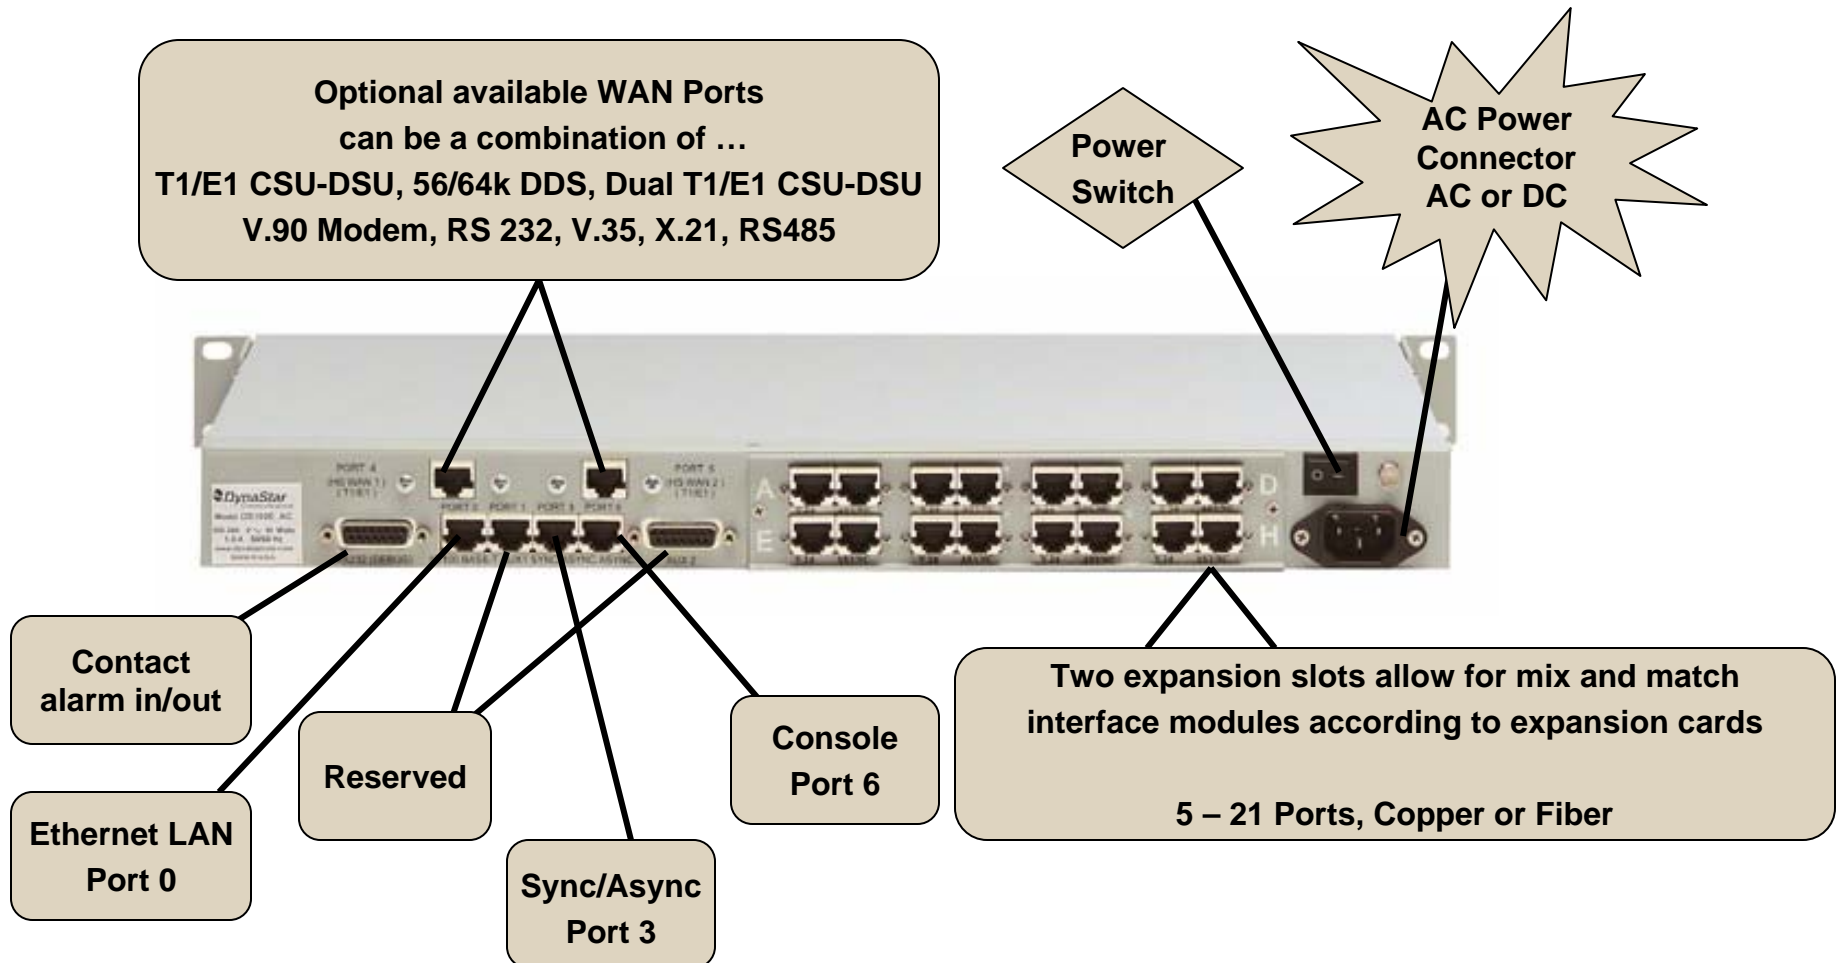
Optional available WAN Ports can be a combination of …
T1/E1 CSU-DSU, 56/64k DDS, Dual T1/E1 CSU-DSU
V.90 Modem, RS 232, V.35, X.21, RS485

Power Switch

AC Power Connector AC or DC

PORT 4 (HS WAN 1) (T1/E1)

PORT 5 (HS WAN 2) (T1/E1)

DynaStar

PORT 0 PORT 1 PORT 2 PORT 3

A D E H

Contact alarm in/out

Reserved

Console Port 6

Two expansion slots allow for mix and match interface modules according to expansion cards

5 – 21 Ports, Copper or Fiber

Ethernet LAN Port 0

Sync/Async Port 3